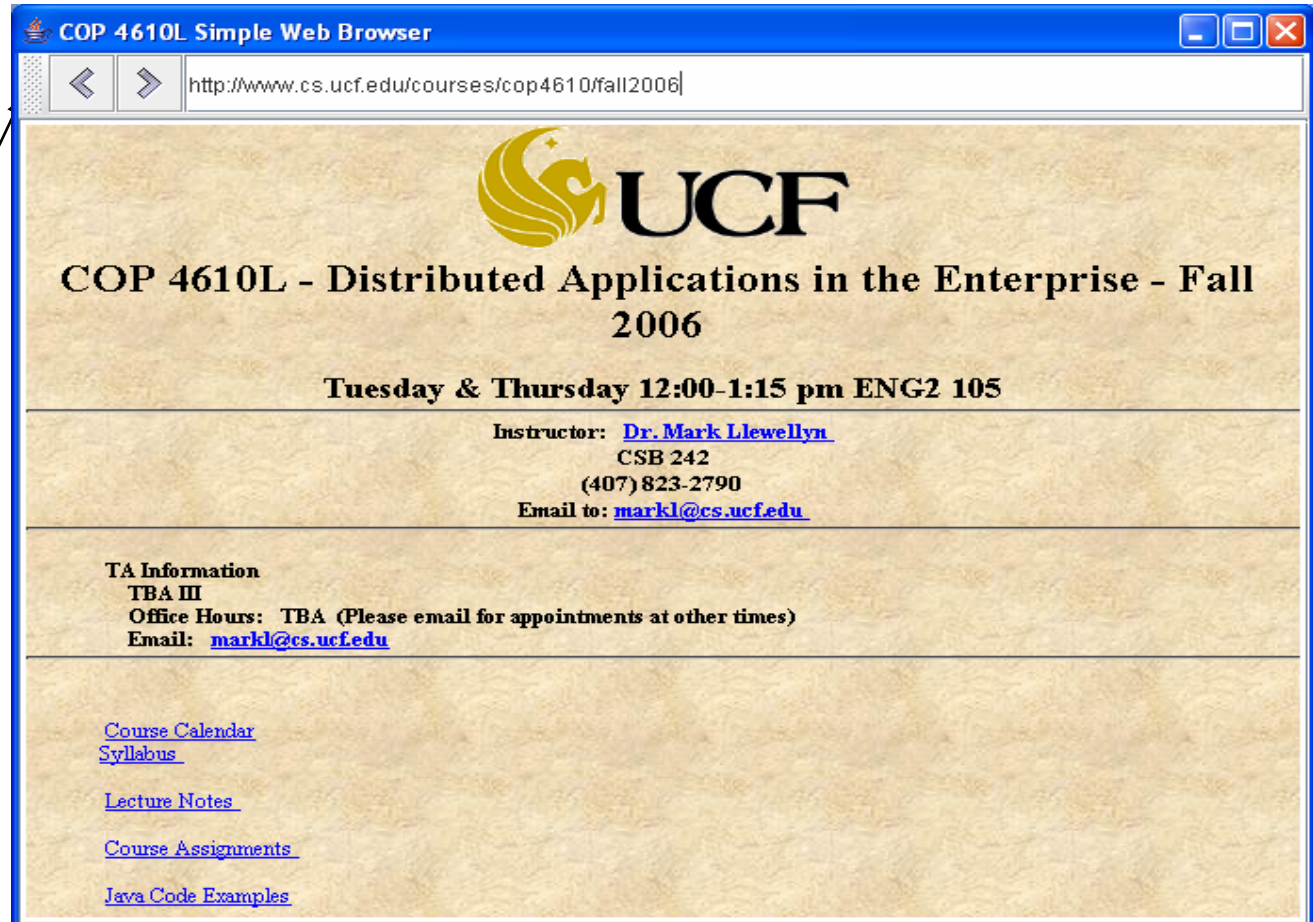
COP 4610L Simple Web Browser

http://www.cs.ucf.edu/courses/cop4610/fall2006

UCF

COP 4610L - Distributed Applications in the Enterprise - Fall 2006

Tuesday & Thursday 12:00-1:15 pm ENG2 105

Instructor: Dr. Mark Llewellyn
CSB 242
(407) 823-2790
Email to: markl@cs.ucf.edu

TA Information
TBA III
Office Hours: TBA (Please email for appointments at other times)
Email: markl@cs.ucf.edu

Course Calendar
Syllabus

Lecture Notes

Course Assignments

Java Code Examples